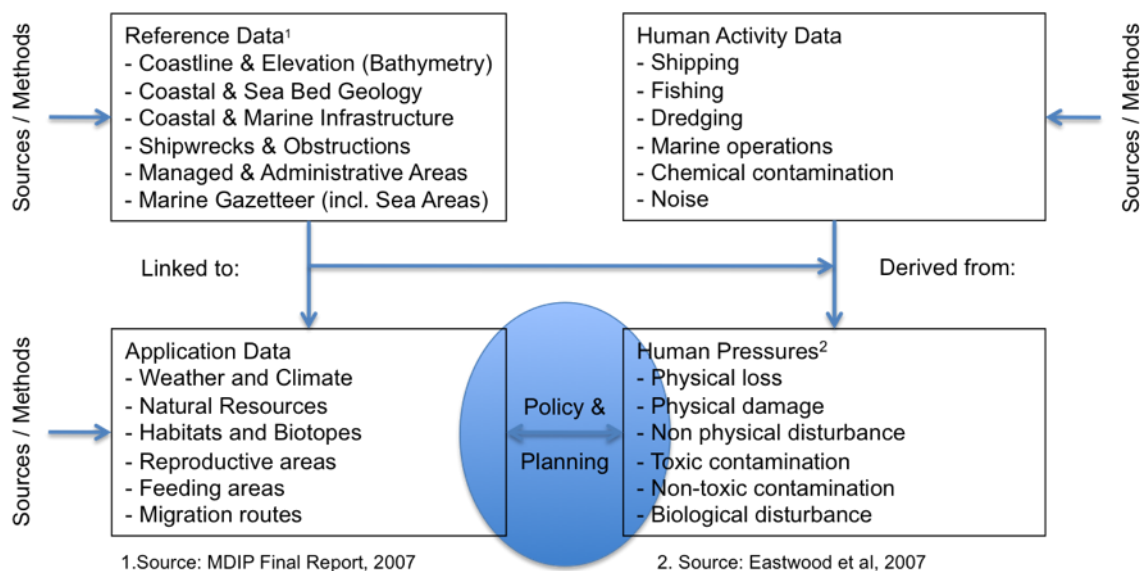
Sources / Methods

Reference Data$^1$
- Coastline & Elevation (Bathymetry)
- Coastal & Sea Bed Geology
- Coastal & Marine Infrastructure
- Shipwrecks & Obstructions
- Managed & Administrative Areas
- Marine Gazetteer (incl. Sea Areas)

Human Activity Data
- Shipping
- Fishing
- Dredging
- Marine operations
- Chemical contamination
- Noise

Sources / Methods

Linked to:

Derived from:

Sources / Methods

Application Data
- Weather and Climate
- Natural Resources
- Habitats and Biotopes
- Reproductive areas
- Feeding areas
- Migration routes

Policy &
Planning

Human Pressures$^2$
- Physical loss
- Physical damage
- Non physical disturbance
- Toxic contamination
- Non-toxic contamination
- Biological disturbance

1.Source: MDIP Final Report, 2007

2. Source: Eastwood et al, 2007